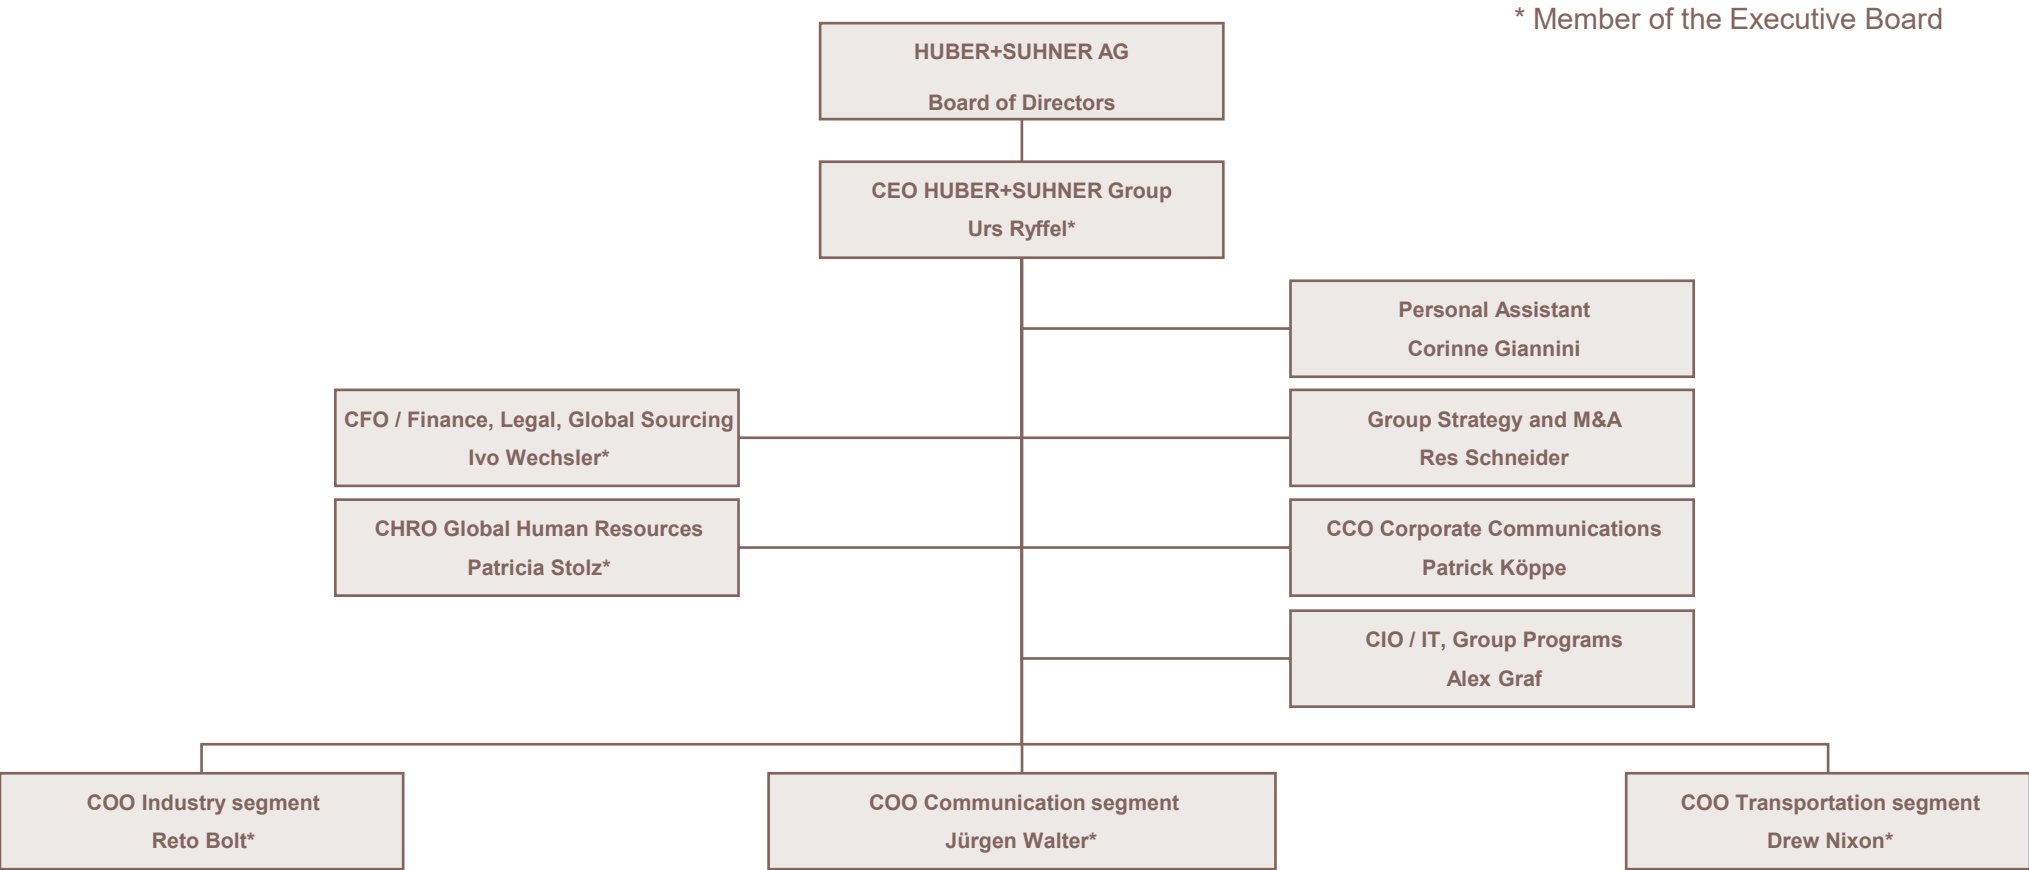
* Member of the Executive Board

HUBER+SUHNER AG

Board of Directors

CEO HUBER+SUHNER Group
Urs Ryffel*

Personal Assistant
Corinne Giannini

CFO / Finance, Legal, Global Sourcing
Ivo Wechsler*

Group Strategy and M&A
Res Schneider

CHRO Global Human Resources
Patricia Stolz*

CCO Corporate Communications
Patrick Köppe

CIO / IT, Group Programs
Alex Graf

COO Industry segment
Reto Bolt*

COO Communication segment
Jürgen Walter*

COO Transportation segment
Drew Nixon*